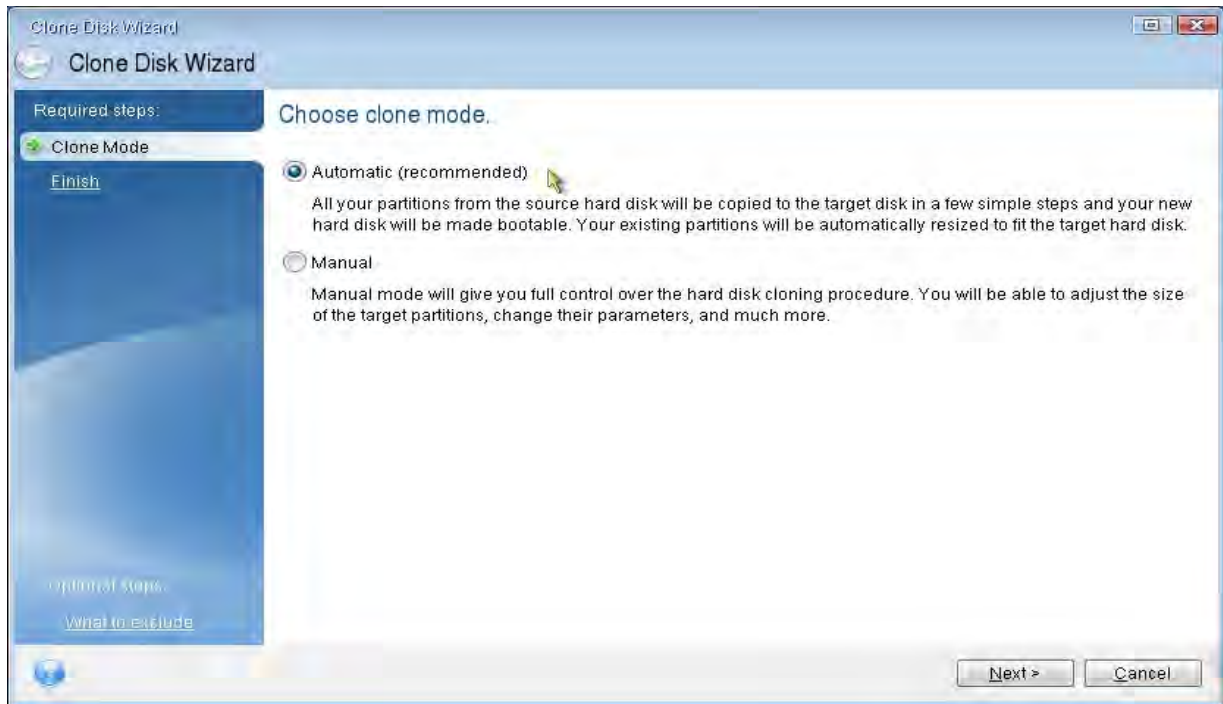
Clone Disk Wizard

Clone Disk Wizard

Required steps:

Clone Mode

Finish

Optional steps:

What to exclude

Choose clone mode.

Automatic (recommended)

All your partitions from the source hard disk will be copied to the target disk in a few simple steps and your new hard disk will be made bootable. Your existing partitions will be automatically resized to fit the target hard disk.

Manual

Manual mode will give you full control over the hard disk cloning procedure. You will be able to adjust the size of the target partitions, change their parameters, and much more.

Next >

Cancel